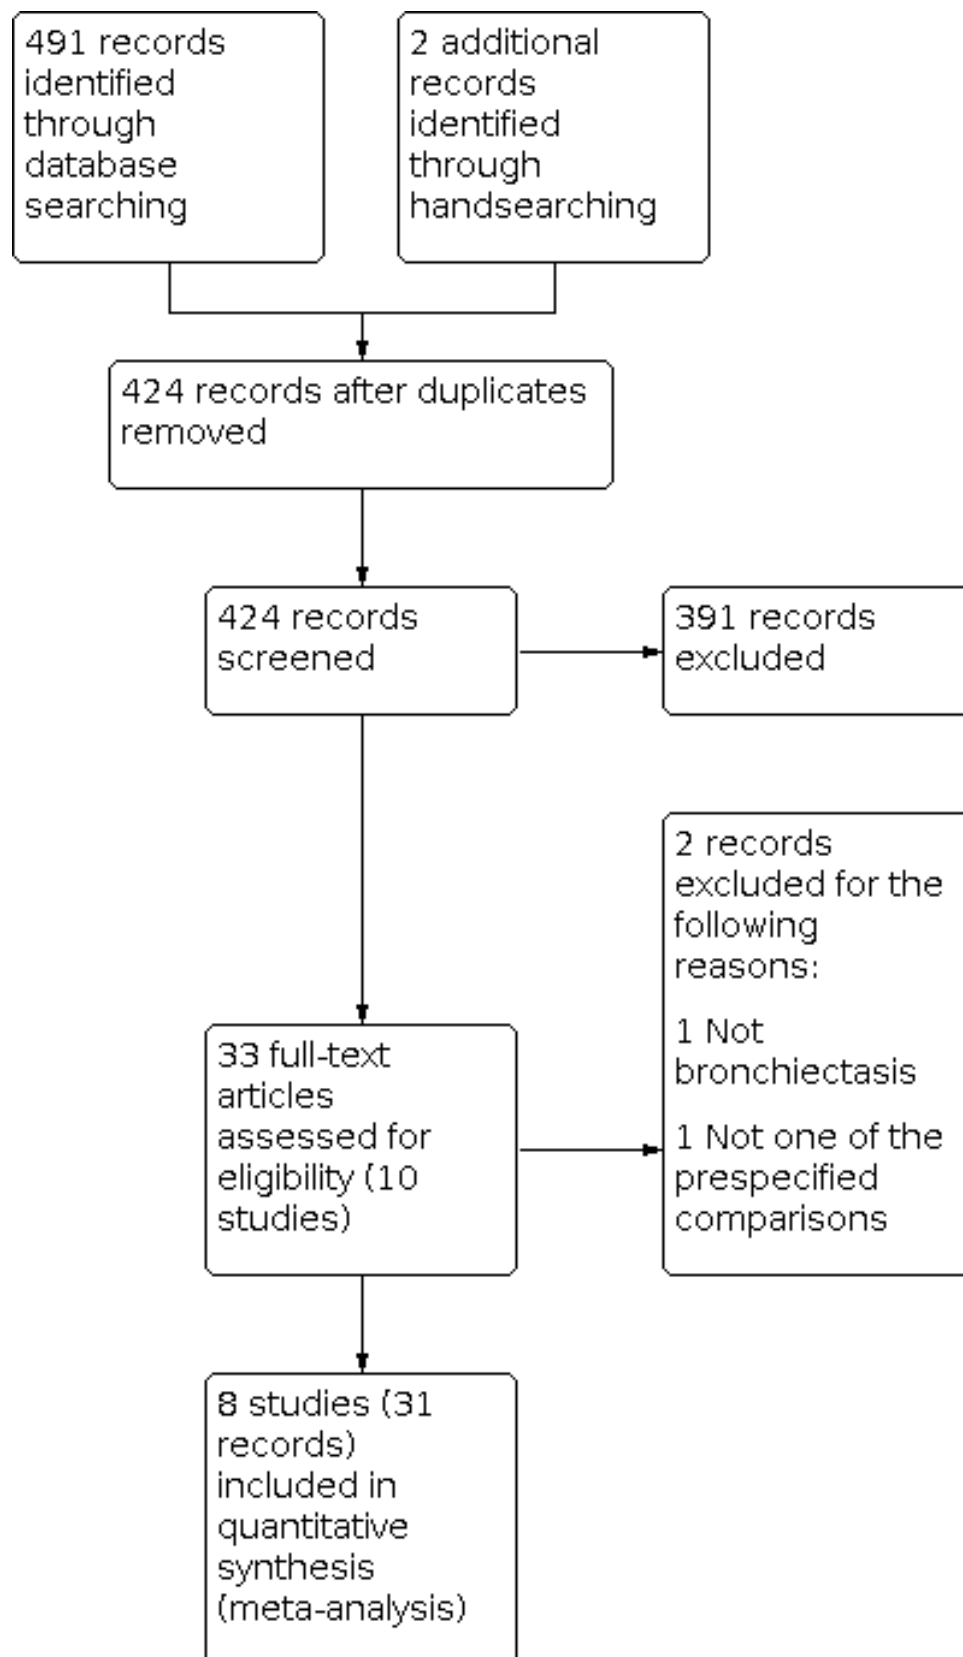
491 records identified through database searching

2 additional records identified through handsearching

424 records after duplicates removed

424 records screened

391 records excluded

2 records excluded for the following reasons:

1 Not bronchiectasis

1 Not one of the prespecified comparisons

33 full-text articles assessed for eligibility (10 studies)

8 studies (31 records) included in quantitative synthesis (meta-analysis)